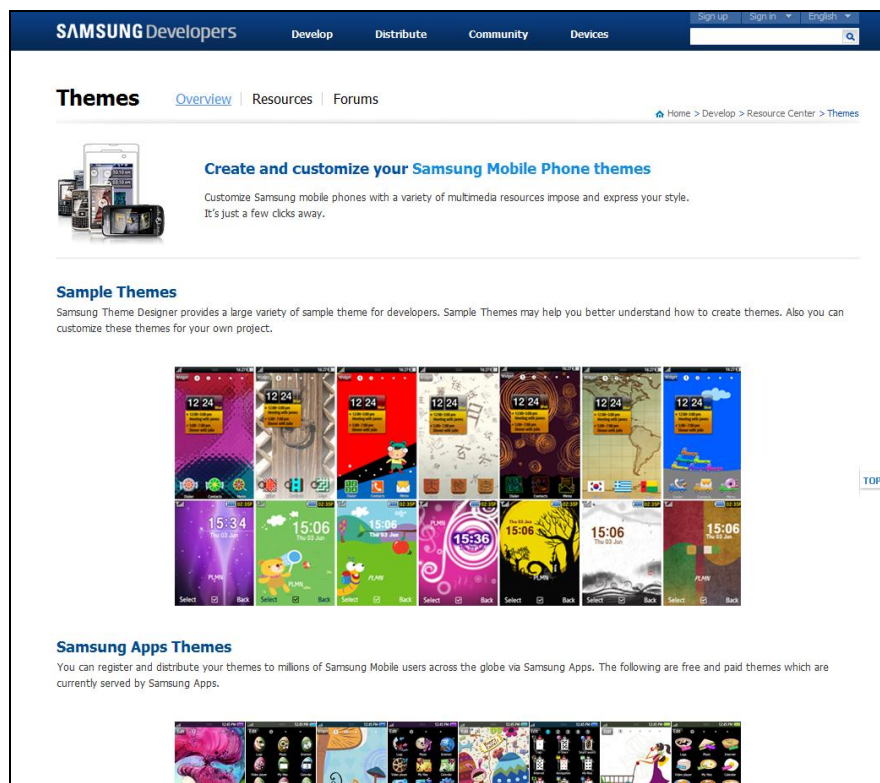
SAMSUNG Developers

Develop Distribute Community Devices

Sign up Sign in English

Themes

Overview | Resources | Forums

Home > Develop > Resource Center > Themes

Create and customize your Samsung Mobile Phone themes

Customize Samsung mobile phones with a variety of multimedia resources impose and express your style. It's just a few clicks away.

Sample Themes

Samsung Theme Designer provides a large variety of sample theme for developers. Sample Themes may help you better understand how to create themes. Also you can customize these themes for your own project.

12 24 12 24 12 24 12 24 12 24 12 24 12 24

15:34 15:06 15:06 15:36 15:06 15:06 15:06

Select Back Select Back Select Back Select Back Select Back Select Back Select Back

TOP

Samsung Apps Themes

You can register and distribute your themes to millions of Samsung Mobile users across the globe via Samsung Apps. The following are free and paid themes which are currently served by Samsung Apps.